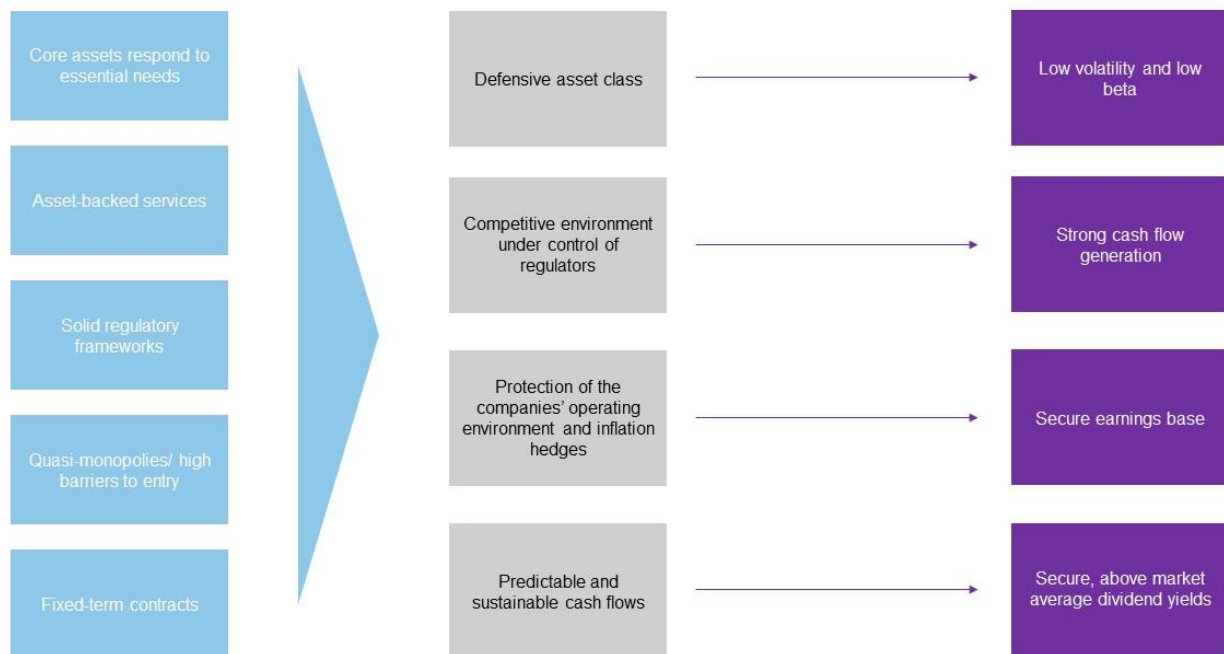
Core assets respond to essential needs

Asset-backed services

Solid regulatory frameworks

Quasi-monopolies/ high barriers to entry

Fixed-term contracts

Defensive asset class

Competitive environment under control of regulators

Protection of the companies' operating environment and inflation hedges

Predictable and sustainable cash flows

Low volatility and low beta

Strong cash flow generation

Secure earnings base

Secure, above market average dividend yields